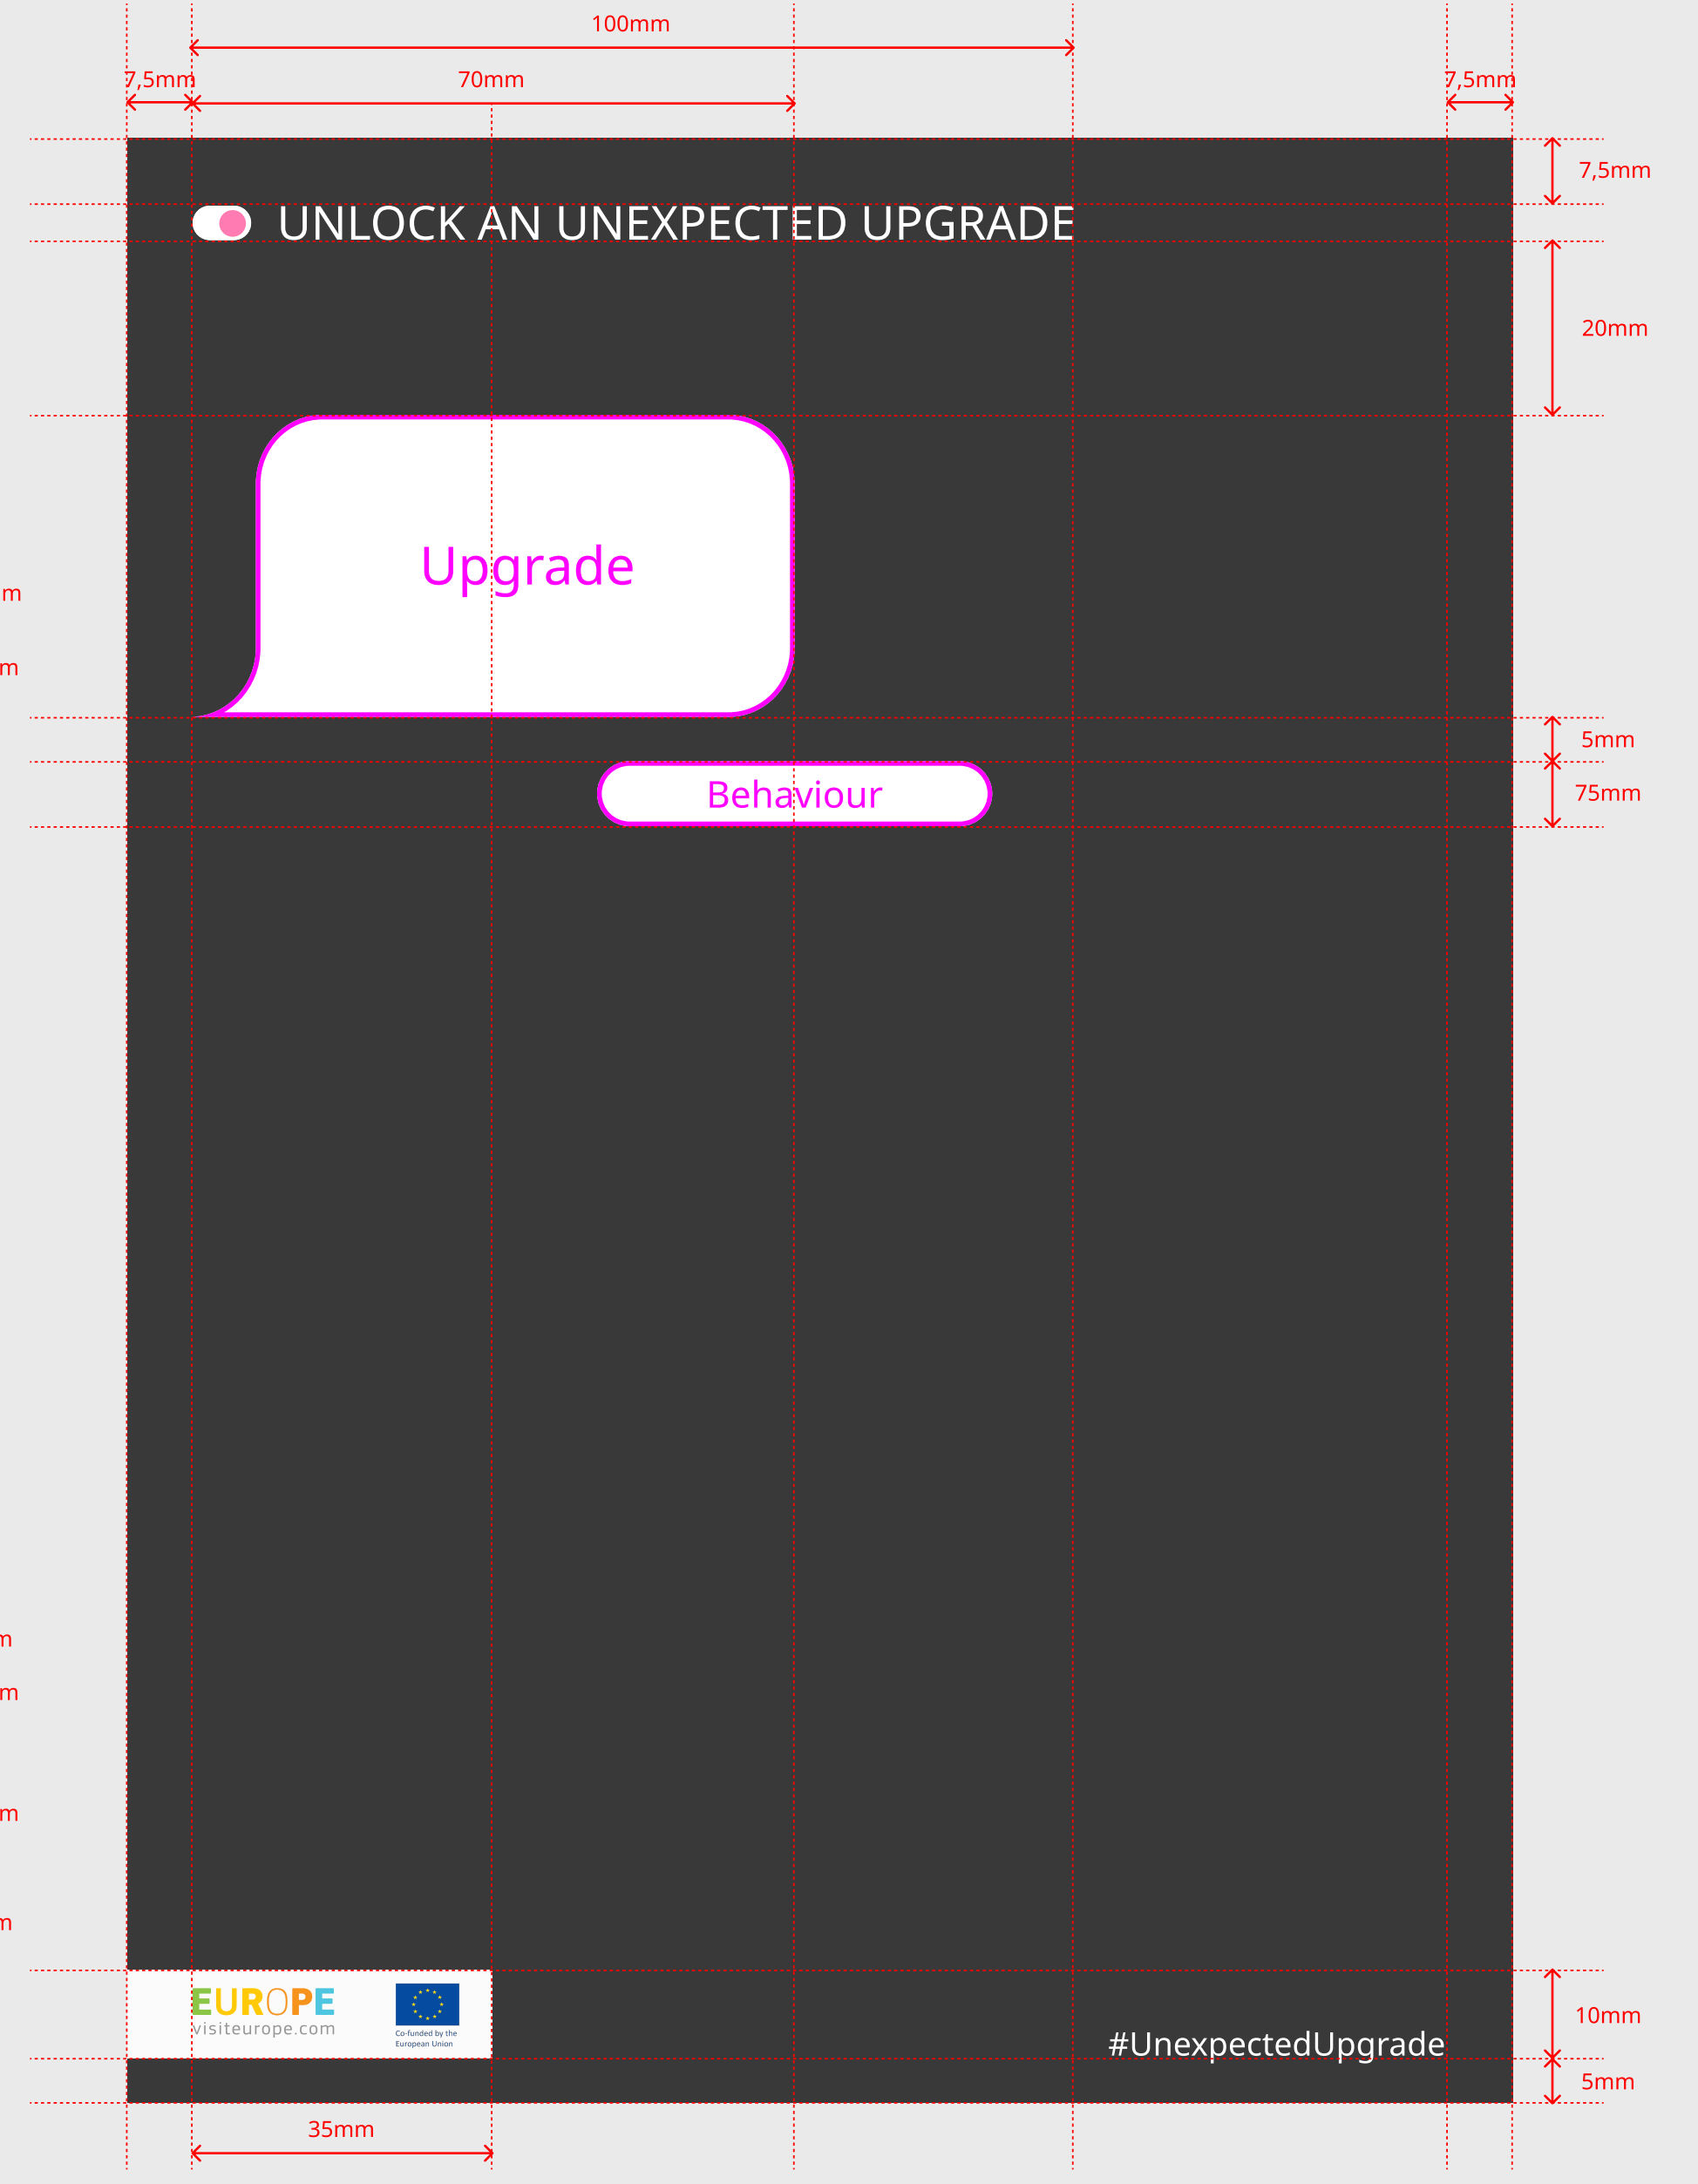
100mm

7,5mm

70mm

7,5mm

7,5mm

UNLOCK AN UNEXPECTED UPGRADE

20mm

Upgrade

m

m

5mm

Behaviour

75mm

m

m

m

m

EUROPE
visiteurope.com

Co-funded by the European Union

10mm

#UnexpectedUpgrade

5mm

35mm